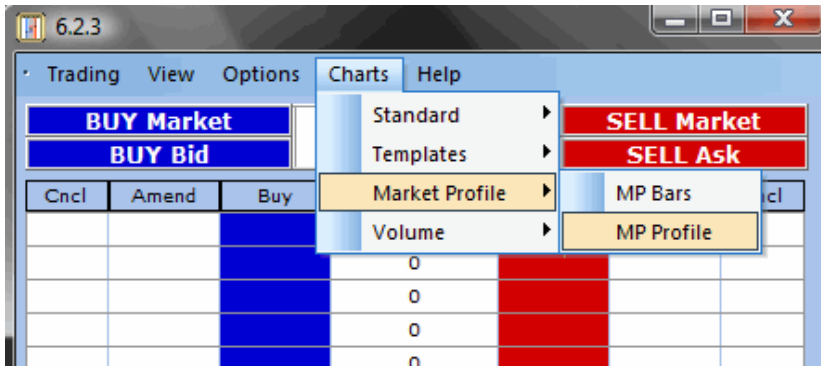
6.2.3

Trading View Options Charts Help

BUY Market
BUY Bid

SELL Market
SELL Ask

Standard
Templates
Market Profile
Volume

MP Bars
MP Profile

| Cncl | Amend | Buy | | | | ncl |
|---|---|---|---|---|---|---|
| | | | 0 | | | |
| | | | 0 | | | |
| | | | 0 | | | |
| | | | 0 | | | |